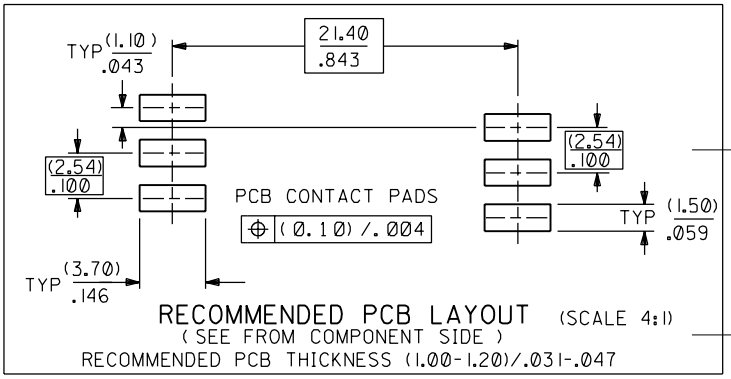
TYP $\frac{(1.10)}{.043}$

$\frac{21.40}{.843}$

$\frac{(2.54)}{.100}$

$\frac{(2.54)}{.100}$

PCB CONTACT PADS

⊕ (Ø.10)/.004

TYP $\frac{(1.50)}{.059}$

TYP $\frac{(3.70)}{.146}$

RECOMMENDED PCB LAYOUT (SCALE 4:1)
( SEE FROM COMPONENT SIDE )
RECOMMENDED PCB THICKNESS (1.00-1.20)/.031-.047